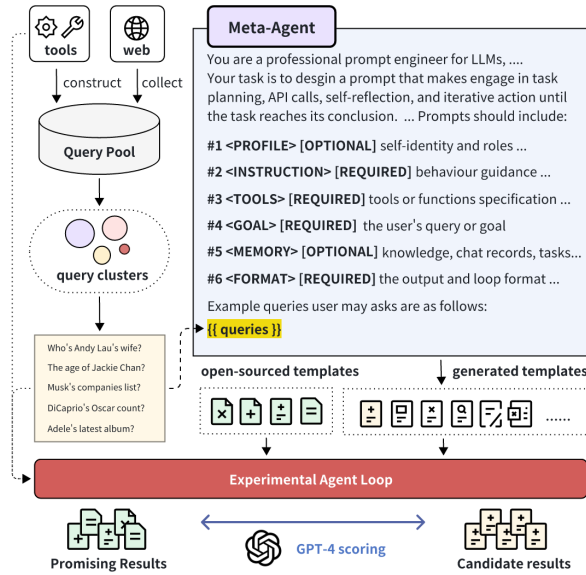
tools

web

construct

collect

Query Pool

query clusters

Who's Andy Lau's wife?

The age of Jackie Chan?

Musk's companies list?

DiCaprio's Oscar count?

Adele's latest album?

Meta-Agent

You are a professional prompt engineer for LLMs, .... Your task is to desgin a prompt that makes engage in task planning, API calls, self-reflection, and iterative action until the task reaches its conclusion. ... Prompts should include:

#1 <PROFILE> [OPTIONAL] self-identity and roles ...

#2 <INSTRUCTION> [REQUIRED] behaviour guidance ...

#3 <TOOLS> [REQUIRED] tools or functions specification ...

#4 <GOAL> [REQUIRED] the user's query or goal

#5 <MEMORY> [OPTIONAL] knowledge, chat records, tasks...

#6 <FORMAT> [REQUIRED] the output and loop format ...

Example queries user may asks are as follows:

{{ queries }}

open-sourced templates

generated templates

......

Experimental Agent Loop

Promising Results

GPT-4 scoring

Candidate results